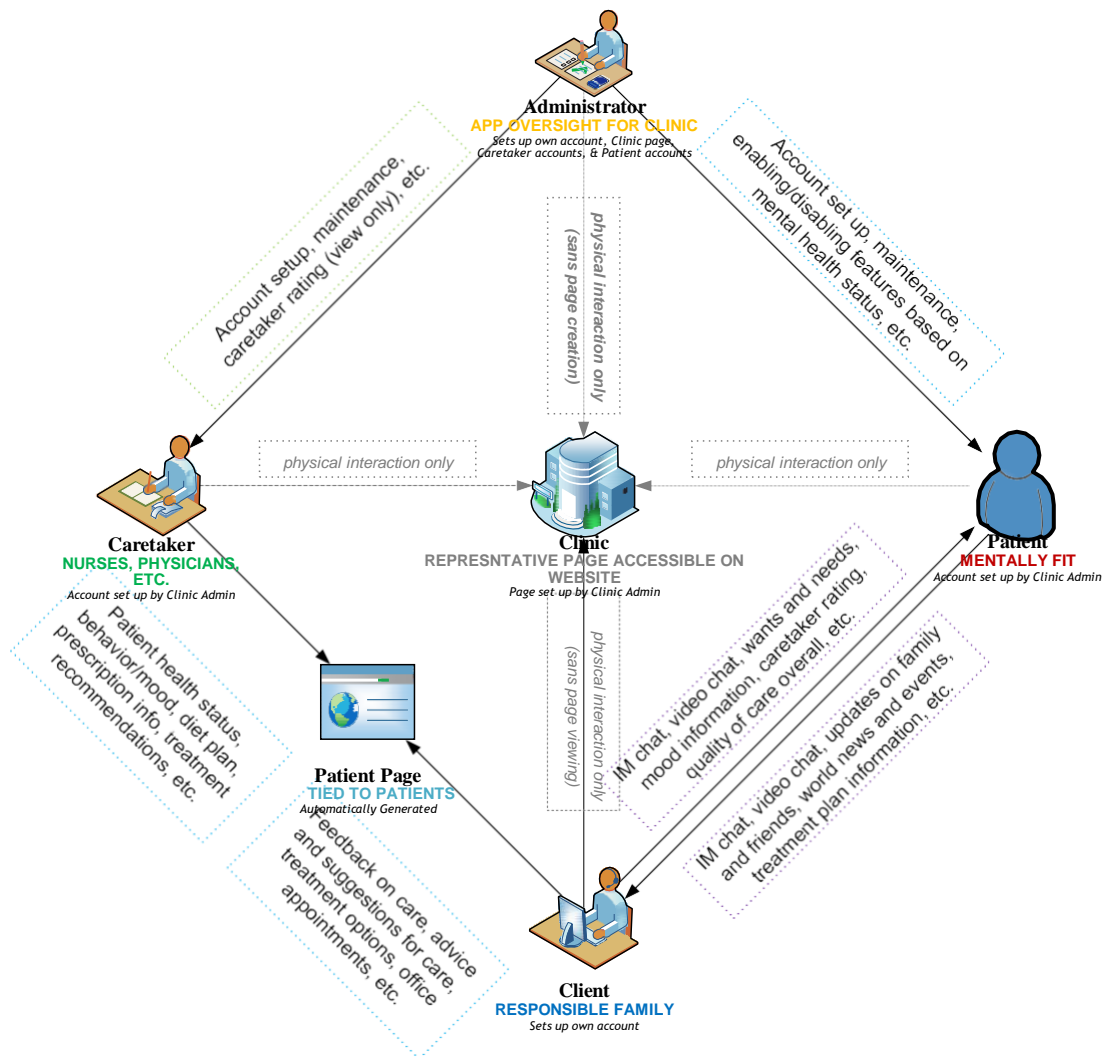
Administrator
APP OVERSIGHT FOR CLINIC
Sets up own account, Clinic page, Caretaker accounts, & Patient accounts

Account setup, maintenance, caretaker rating (view only), etc.

physical interaction only (sans page creation)

Account set up, maintenance, enabling/disabling features based on mental health status, etc.

physical interaction only

physical interaction only

Caretaker
NURSES, PHYSICIANS, ETC.
Account set up by Clinic Admin

Clinic
REPRESNTATIVE PAGE ACCESSIBLE ON WEBSITE
Page set up by Clinic Admin

Patient
MENTALLY FIT
Account set up by Clinic Admin

Patient health status, behavior/mood, diet plan, prescription info, treatment recommendations, etc.

physical interaction only (sans page viewing)

IM chat, video chat, wants and needs, mood information, caretaker rating, quality of care overall, etc.

IM chat, video chat, updates on family and friends, world news and events, treatment plan information, etc.

Patient Page
TIED TO PATIENTS
Automatically Generated

Feedback on care, advice and suggestions for care, treatment options, office appointments, etc.

Client
RESPONSIBLE FAMILY
Sets up own account